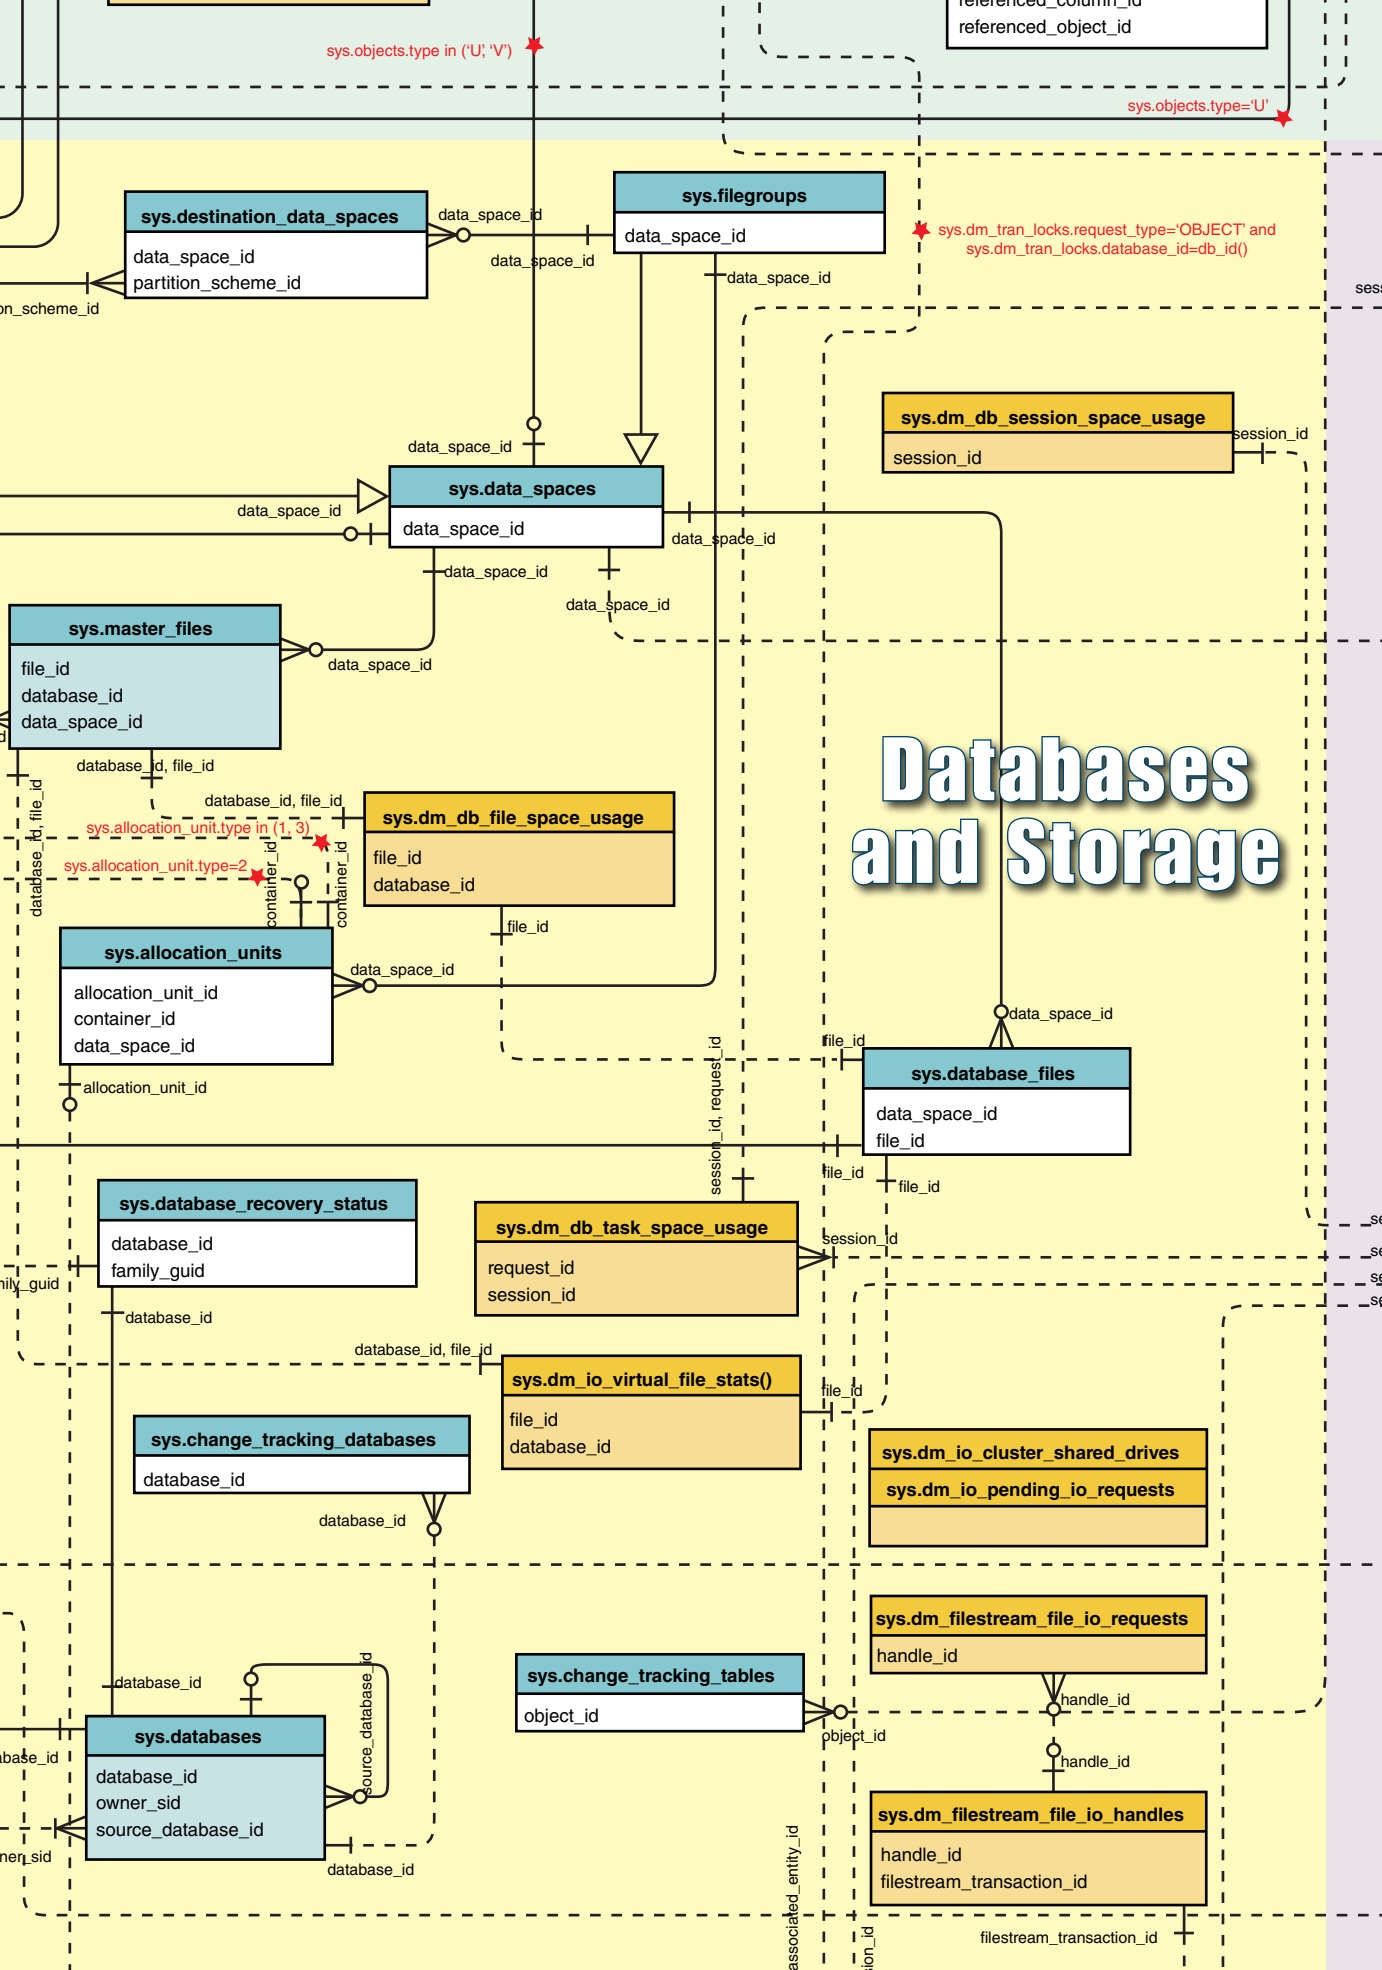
referenced_column_id
referenced_object_id

sys.objects.type in ('U', 'V')

sys.objects.type='U'

sys.destination_data_spaces
data_space_id
partition_scheme_id

on_scheme_id

data_space_id

data_space_id

sys.filegroups
data_space_id

data_space_id

sys.dm_tran_locks.request_type='OBJECT' and sys.dm_tran_locks.database_id=db_id()

sess

sys.dm_db_session_space_usage
session_id

session_id

data_space_id

sys.data_spaces
data_space_id

data_space_id

data_space_id

data_space_id

data_space_id

sys.master_files
file_id
database_id
data_space_id

data_space_id

database_id, file_id

database_id, file_id

sys.dm_db_file_space_usage
file_id
database_id

sys.allocation_unit.type in (1, 3)

sys.allocation_unit.type=2

database_id, file_id

container_id

container_id

Databases and Storage

file_id

sys.allocation_units
allocation_unit_id
container_id
data_space_id

data_space_id

data_space_id

file_id

sys.database_files
data_space_id
file_id

allocation_unit_id

session_id, request_id

file_id

file_id

sys.database_recovery_status
database_id
family_guid

sys.dm_db_task_space_usage
request_id
session_id

session_id

nily_guid

database_id

database_id, file_id

sys.dm_io_virtual_file_stats()
file_id
database_id

file_id

sys.change_tracking_databases
database_id

database_id

sys.dm_io_cluster_shared_drives
sys.dm_io_pending_io_requests

sys.dm_filestream_file_io_requests
handle_id

handle_id

database_id

sys.change_tracking_tables
object_id

object_id

handle_id

database_id

sys.databases
database_id
owner_sid
source_database_id

source_database_id

abase_id

ner_sid

database_id

sys.dm_filestream_file_io_handles
handle_id
filestream_transaction_id

associated_entity_id

ion_id

filestream_transaction_id